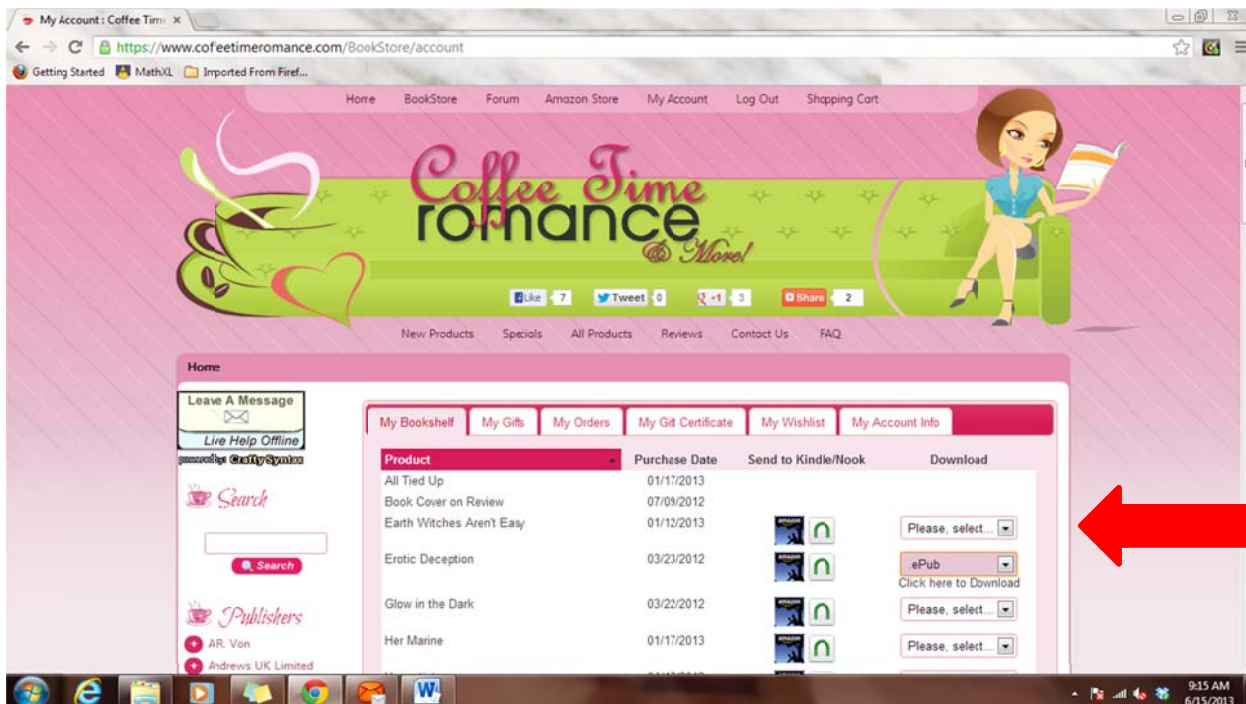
My Account : Coffee Tim ×

https://www.cofeetimeromance.com/BookStore/account

Getting Started MathXL Imported From Firef...

Home BookStore Forum Amazon Store My Account Log Out Shopping Cart

Coffee Time romance & More!

Like 7 Tweet 0 +1 3 Share 2

New Products Specials All Products Reviews Contact Us FAQ

Home

Leave A Message

Live Help Offline

powered by: CraftySyntax

Search

Search

Publishers

AR. Von

Andrews UK Limited

My Bookshelf | My Gifts | My Orders | My Gift Certificate | My Wishlist | My Account Info

| Product | Purchase Date | Send to Kindle/Nook | Download |
|---|---|---|---|
| All Tied Up | 01/17/2013 | | |
| Book Cover on Review | 07/09/2012 | | |
| Earth Witches Aren't Easy | 01/12/2013 | | Please, select... |
| Erotic Deception | 03/23/2012 | | .ePub Click here to Download |
| Glow in the Dark | 03/22/2012 | | Please, select... |
| Her Marine | 01/17/2013 | | Please, select... |

9:15 AM 6/15/2013